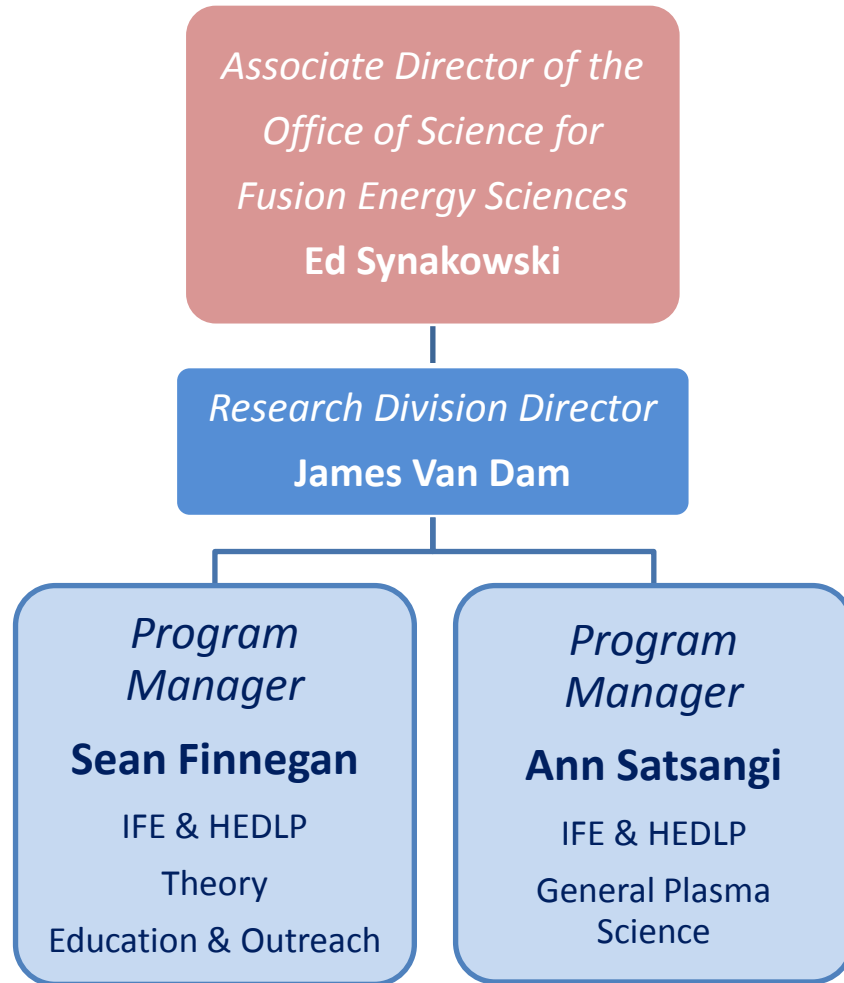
Associate Director of the Office of Science for Fusion Energy Sciences
Ed Synakowski

Research Division Director
James Van Dam

Program Manager
Sean Finnegan
IFE & HEDLP
Theory
Education & Outreach

Program Manager
Ann Satsangi
IFE & HEDLP
General Plasma Science